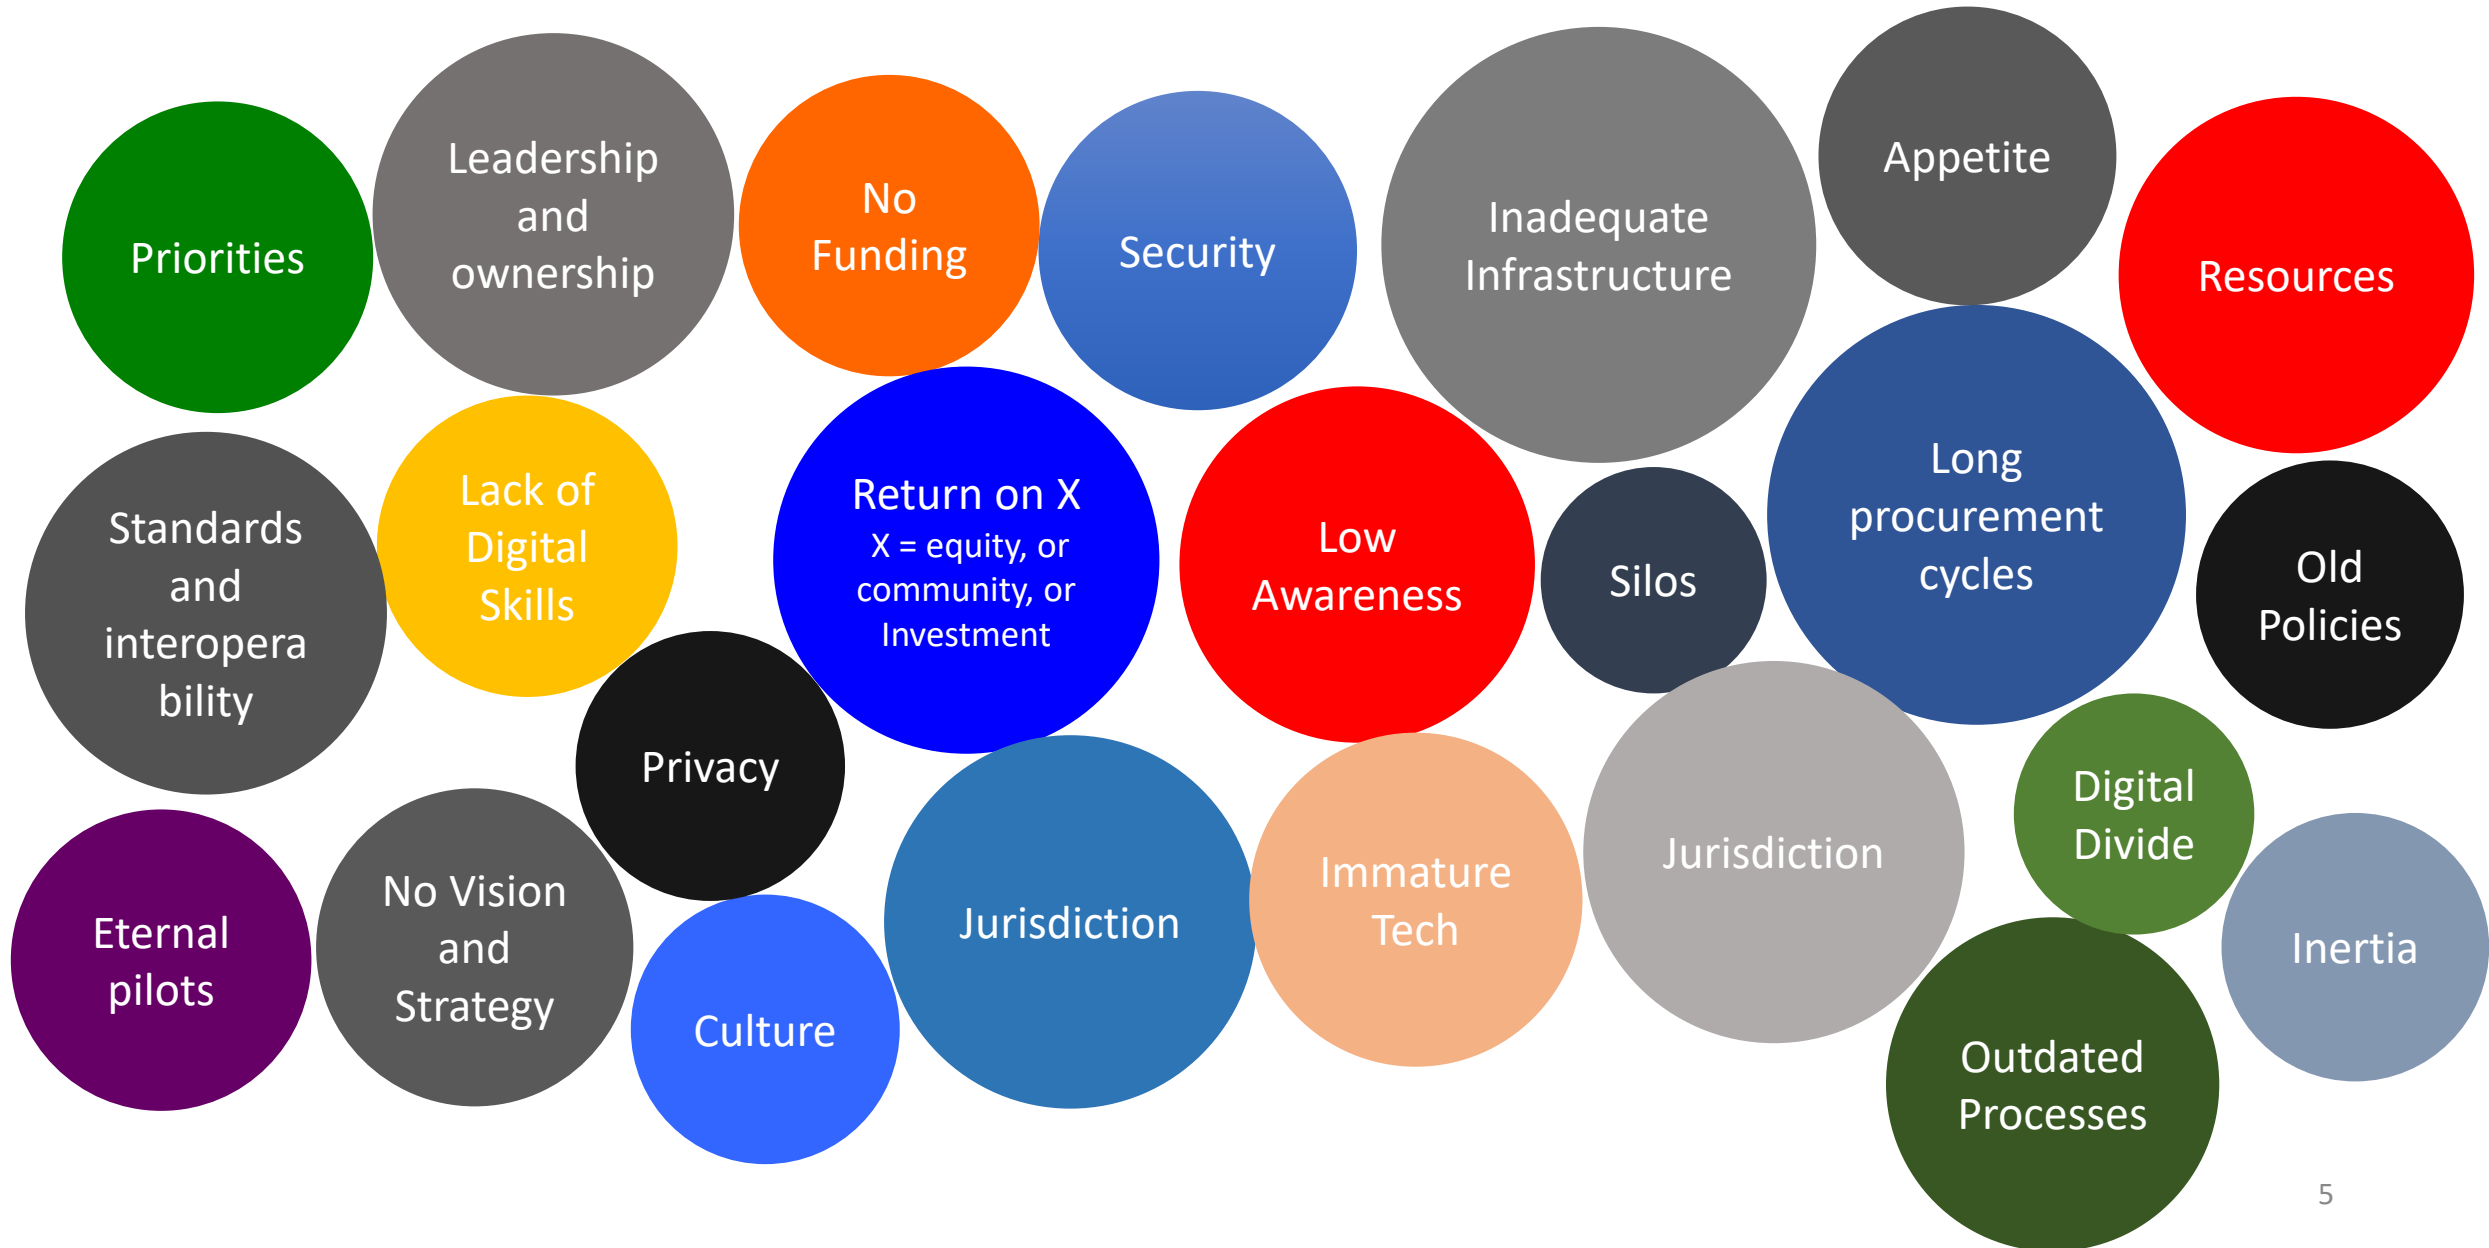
Priorities

Leadership and ownership

No Funding

Security

Inadequate Infrastructure

Appetite

Resources

Standards and interoperability

Lack of Digital Skills

Return on X
X = equity, or community, or Investment

Low Awareness

Silos

Long procurement cycles

Old Policies

Privacy

Eternal pilots

No Vision and Strategy

Culture

Jurisdiction

Immature Tech

Jurisdiction

Digital Divide

Inertia

Outdated Processes

5